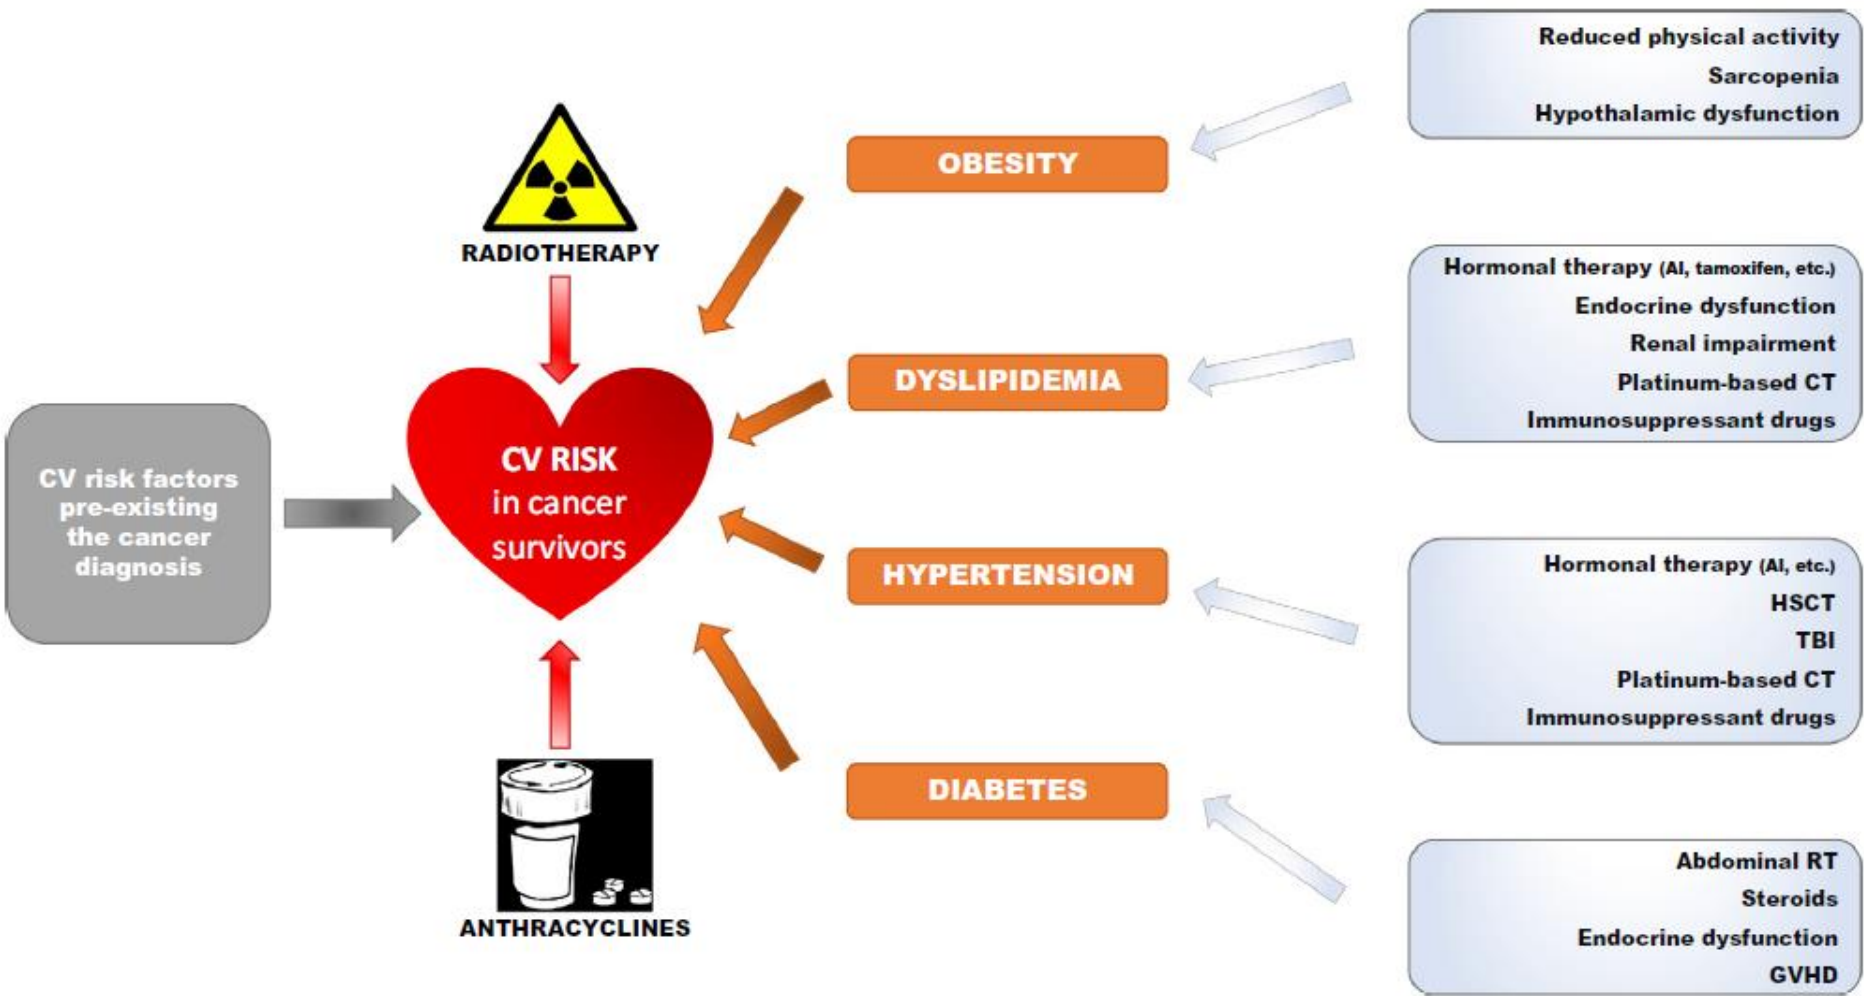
Reduced physical activity
Sarcopenia
Hypothalamic dysfunction

RADIOTHERAPY

OBESITY

Hormonal therapy (AI, tamoxifen, etc.)
Endocrine dysfunction
Renal impairment
Platinum-based CT
Immunosuppressant drugs

DYSLIPIDEMIA

CV risk factors pre-existing the cancer diagnosis

CV RISK in cancer survivors

HYPERTENSION

Hormonal therapy (AI, etc.)
HSCT
TBI
Platinum-based CT
Immunosuppressant drugs

DIABETES

Abdominal RT
Steroids
Endocrine dysfunction
GVHD

ANTHRACYCLINES